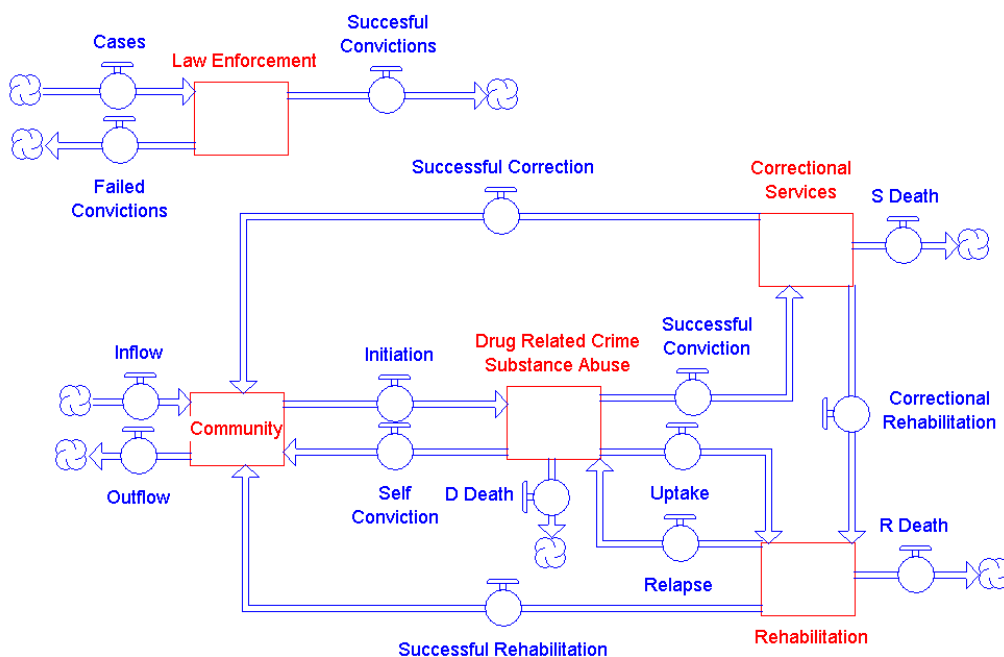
Cases

Law Enforcement

Succesful Convictions

Failed Convictions

Successful Correction

Correctional Services

S Death

Inflow

Initiation

Drug Related Crime Substance Abuse

Successful Conviction

Correctional Rehabilitation

Community

Outflow

Self Conviction

D Death

Uptake

R Death

Relapse

Rehabilitation

Successful Rehabilitation